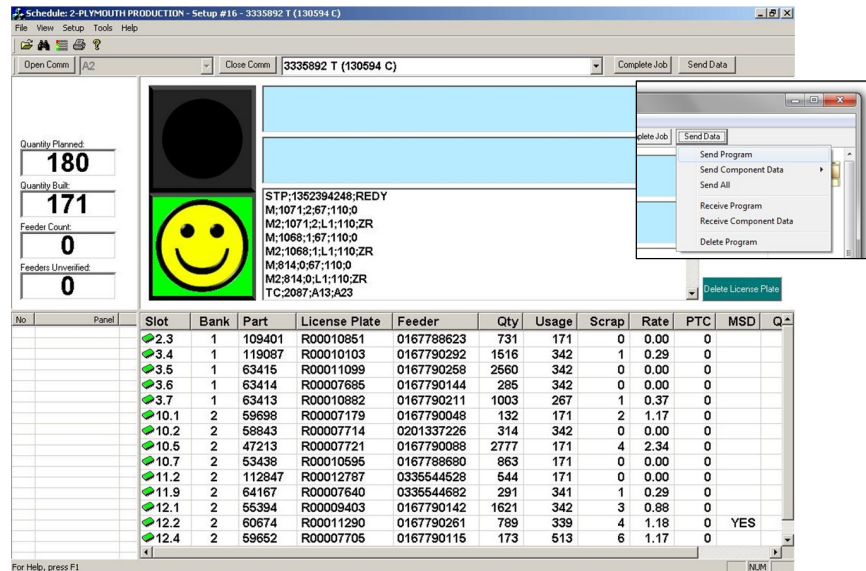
Schedule: 2-PLYMOUTH PRODUCTION - Setup #16 - 3335892 T (130594 C)

File View Setup Tools Help

Open Comm A2 Close Comm 3335892 T (130594 C) Complete Job Send Data

Quantity Planned:
180
Quantity Built:
171
Feeder Count:
0
Feeders Unverified:
0

STP;1352394248;REDY
M;1071;2;67;110;0
M2;1071;2;L1;110;ZR
M;1068;1;67;110;0
M2;1068;1;L1;110;ZR
M;814;0;67;110;0
M2;814;0;L1;110;ZR
TC;2087;A13;A23

plete Job Send Data
Send Program
Send Component Data
Send All
Receive Program
Receive Component Data
Delete Program

Delete License Plate

No Panel

| Slot | Bank | Part | License Plate | Feeder | Qty | Usage | Scrap | Rate | PTC | MSD | Q |
|---|---|---|---|---|---|---|---|---|---|---|---|
| 2.3 | 1 | 109401 | R00010851 | 0167788623 | 731 | 171 | 0 | 0.00 | 0 | | |
| 3.4 | 1 | 119087 | R00010103 | 0167790292 | 1516 | 342 | 1 | 0.29 | 0 | | |
| 3.5 | 1 | 63415 | R00011099 | 0167790258 | 2560 | 342 | 0 | 0.00 | 0 | | |
| 3.6 | 1 | 63414 | R00007685 | 0167790144 | 285 | 342 | 0 | 0.00 | 0 | | |
| 3.7 | 1 | 63413 | R00010882 | 0167790211 | 1003 | 267 | 1 | 0.37 | 0 | | |
| 10.1 | 2 | 59698 | R00007179 | 0167790048 | 132 | 171 | 2 | 1.17 | 0 | | |
| 10.2 | 2 | 58843 | R00007714 | 0201337226 | 314 | 342 | 0 | 0.00 | 0 | | |
| 10.5 | 2 | 47213 | R00007721 | 0167790088 | 2777 | 171 | 4 | 2.34 | 0 | | |
| 10.7 | 2 | 53438 | R00010595 | 0167788680 | 863 | 171 | 0 | 0.00 | 0 | | |
| 11.2 | 2 | 112847 | R00012787 | 0335544528 | 544 | 171 | 0 | 0.00 | 0 | | |
| 11.9 | 2 | 64167 | R00007640 | 0335544682 | 291 | 341 | 1 | 0.29 | 0 | | |
| 12.1 | 2 | 55394 | R00009403 | 0167790142 | 1621 | 342 | 3 | 0.88 | 0 | | |
| 12.2 | 2 | 60674 | R00011290 | 0167790261 | 789 | 339 | 4 | 1.18 | 0 | YES | |
| 12.4 | 2 | 59652 | R00007705 | 0167790115 | 173 | 513 | 6 | 1.17 | 0 | | |

For Help, press F1 NUM